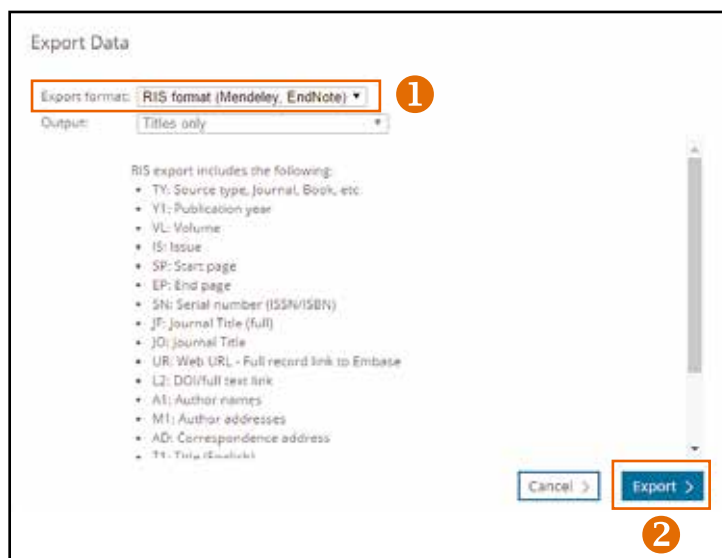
Export Data

Export format: RIS format (Mendeley, EndNote) ▾ 1
Output: Titles only ▾

RIS export includes the following:
• TY: Source type, Journal, Book, etc
• Y1: Publication year
• VL: Volume
• IS: Issue
• SP: Start page
• EP: End page
• SN: Serial number (ISSN/ISBN)
• JF: Journal Title (full)
• JO: Journal Title
• UR: Web URL - Full record link to Embase
• L2: DOI/full text link
• A1: Author names
• M1: Author addresses
• AD: Correspondence address
• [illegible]

Cancel › Export ›
2